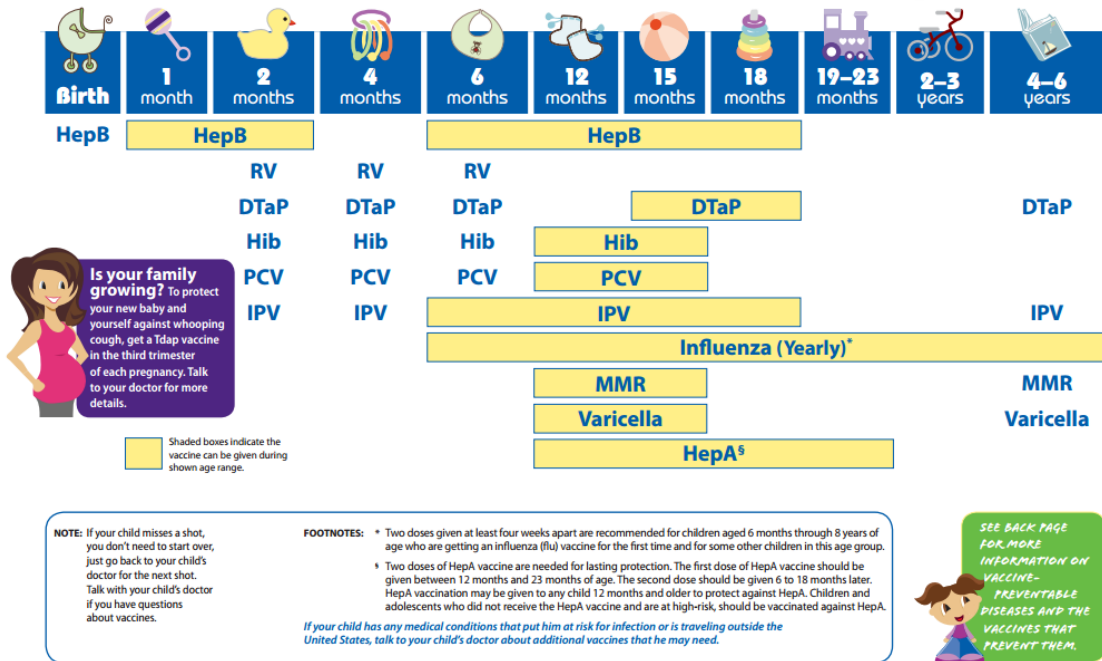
| Birth | 1 month | 2 months | 4 months | 6 months | 12 months | 15 months | 18 months | 19–23 months | 2–3 years | 4–6 years |
|---|---|---|---|---|---|---|---|---|---|---|
| HepB | HepB | | | HepB | | | | | | |
| | | RV | RV | RV | | | | | | |
| | | DTaP | DTaP | DTaP | | DTaP | | | | DTaP |
| | | Hib | Hib | Hib | Hib | | | | | |
| | | PCV | PCV | PCV | PCV | | | | | |
| | | IPV | IPV | IPV | | | | | | IPV |
| | | | | Influenza (Yearly)* | | | | | | |
| | | | | | MMR | | | | | MMR |
| | | | | | Varicella | | | | | Varicella |
| | | | | | HepA§ | | | | | |

Is your family growing? To protect your new baby and yourself against whooping cough, get a Tdap vaccine in the third trimester of each pregnancy. Talk to your doctor for more details.

Shaded boxes indicate the vaccine can be given during shown age range.

NOTE: If your child misses a shot, you don't need to start over, just go back to your child's doctor for the next shot. Talk with your child's doctor if you have questions about vaccines.

FOOTNOTES: * Two doses given at least four weeks apart are recommended for children aged 6 months through 8 years of age who are getting an influenza (flu) vaccine for the first time and for some other children in this age group.

§ Two doses of HepA vaccine are needed for lasting protection. The first dose of HepA vaccine should be given between 12 months and 23 months of age. The second dose should be given 6 to 18 months later. HepA vaccination may be given to any child 12 months and older to protect against HepA. Children and adolescents who did not receive the HepA vaccine and are at high-risk, should be vaccinated against HepA.

If your child has any medical conditions that put him at risk for infection or is traveling outside the United States, talk to your child's doctor about additional vaccines that he may need.

SEE BACK PAGE FOR MORE INFORMATION ON VACCINE-PREVENTABLE DISEASES AND THE VACCINES THAT PREVENT THEM.